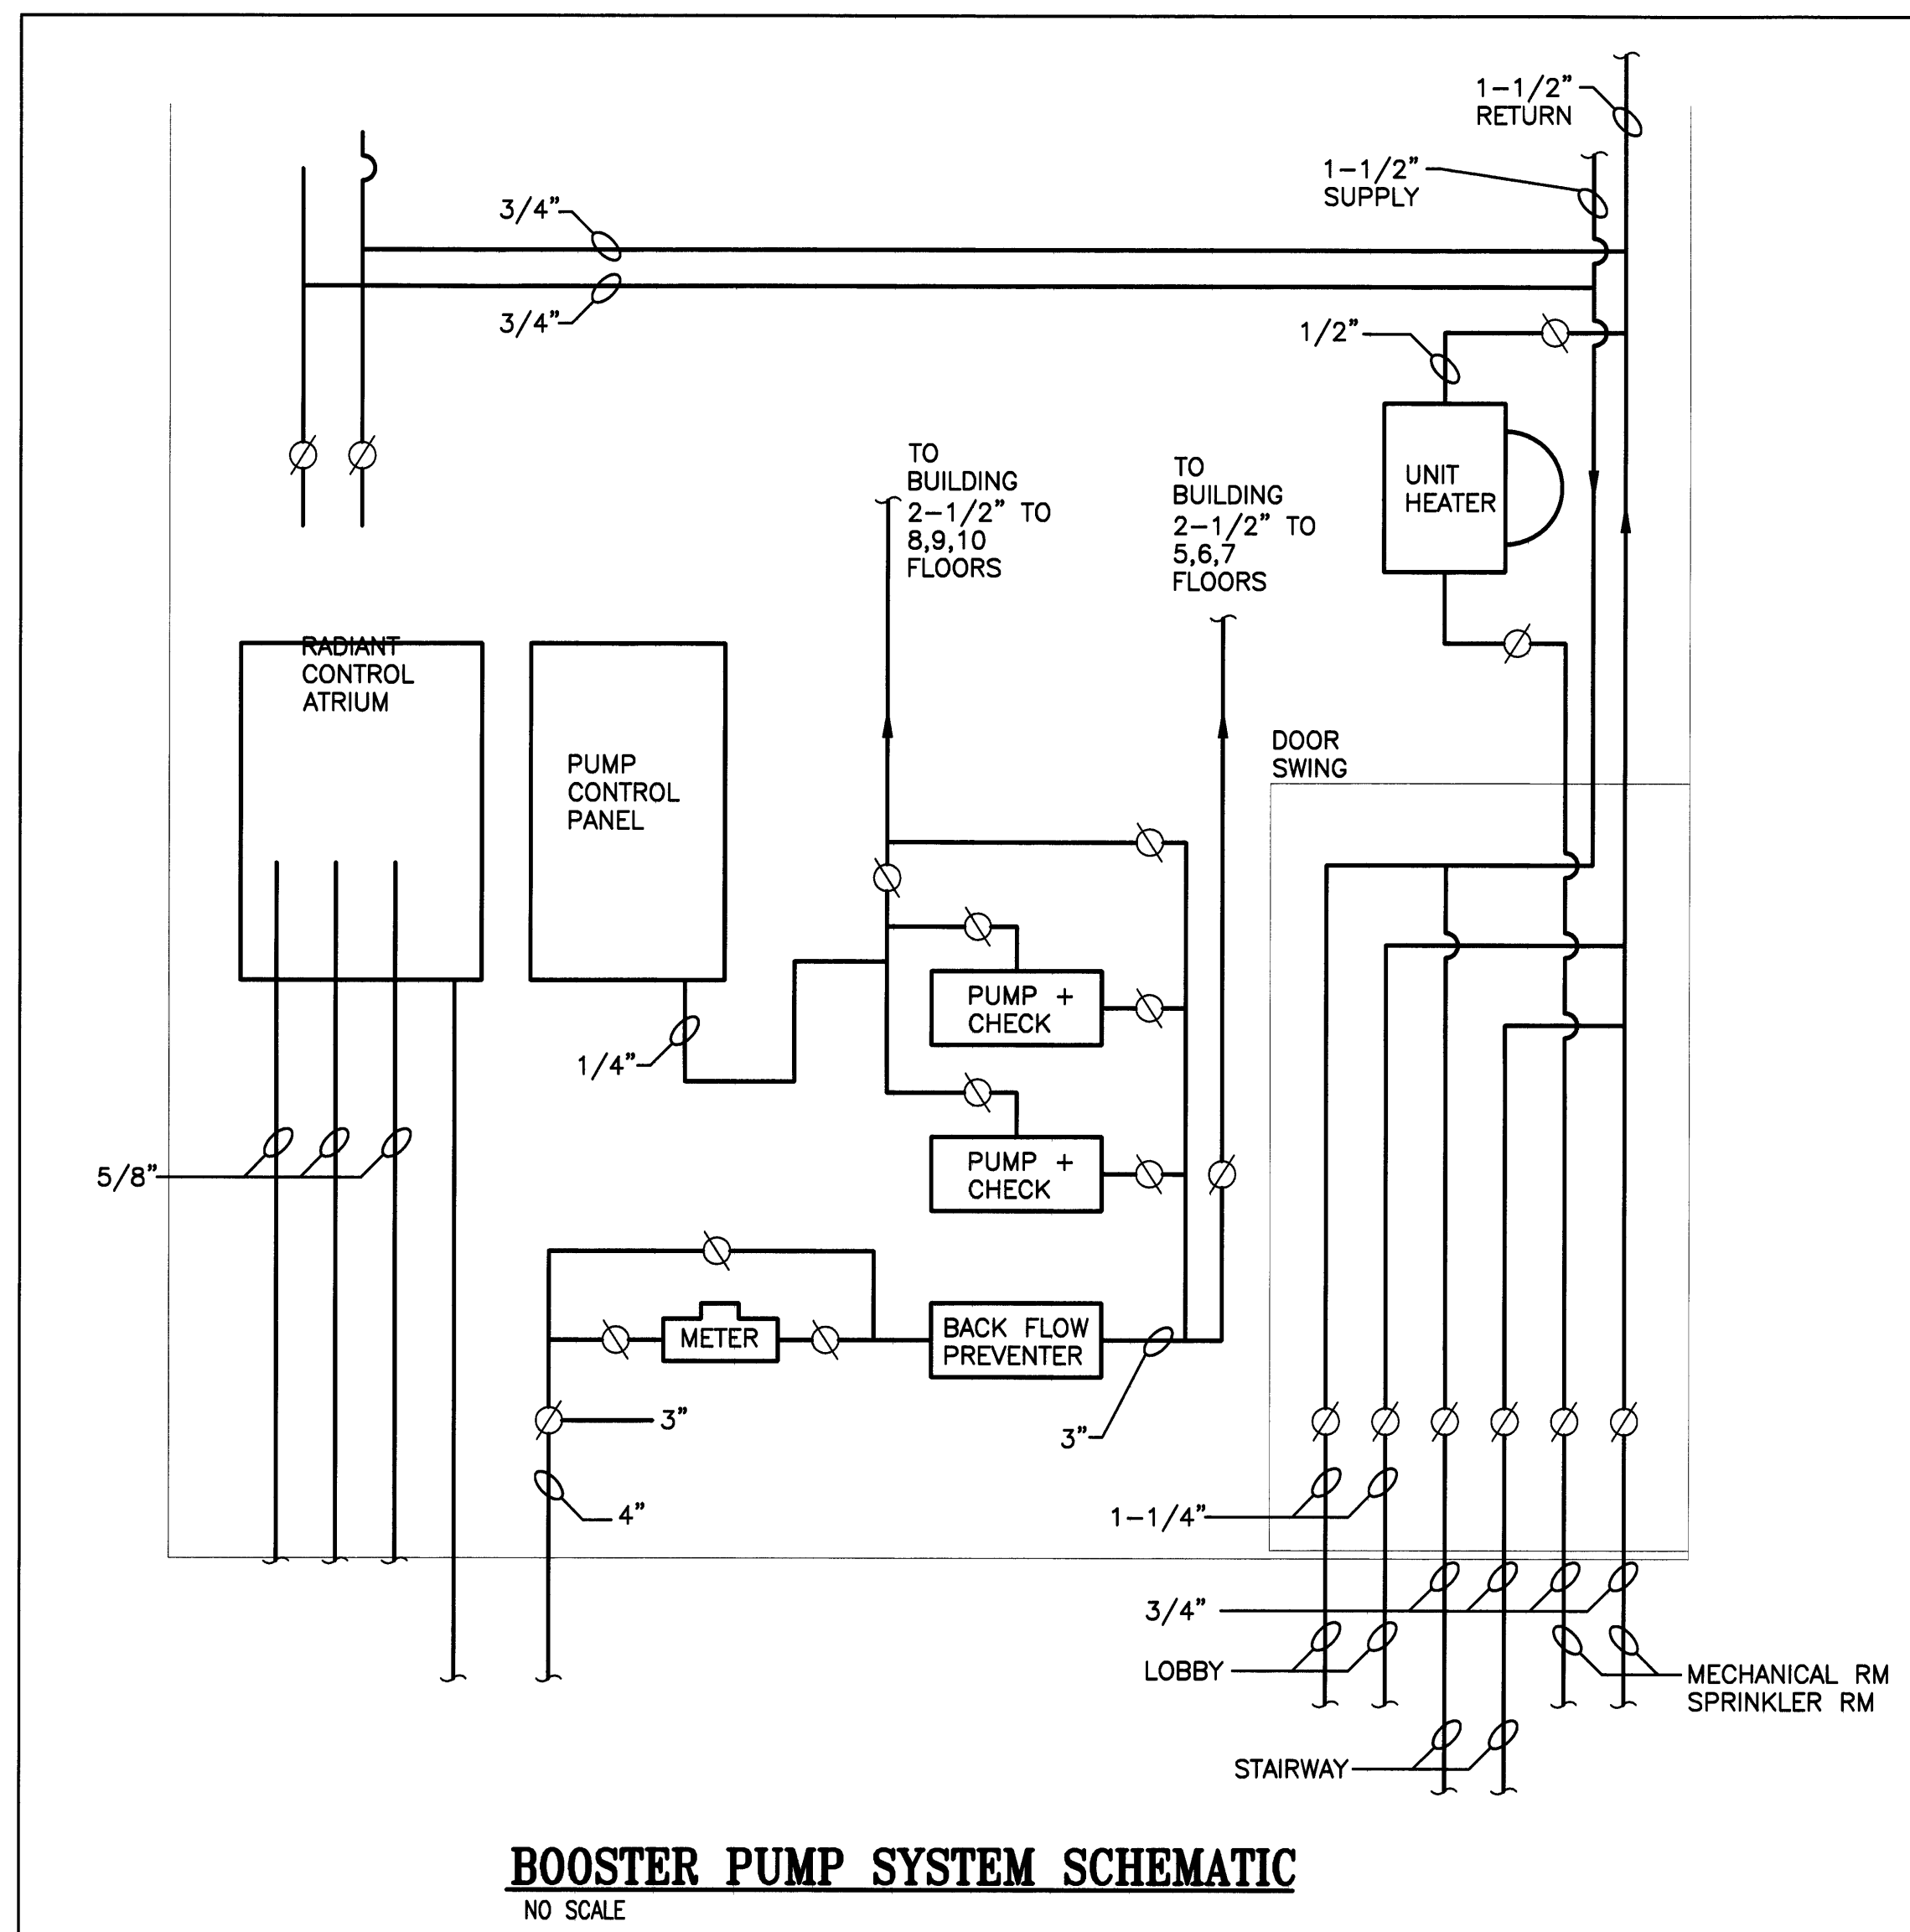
1–1/2"
RETURN

1–1/2"
SUPPLY

3/4"

3/4"

1/2"

UNIT
HEATER

TO
BUILDING
2–1/2" TO
8,9,10
FLOORS

TO
BUILDING
2–1/2" TO
5,6,7
FLOORS

RADIANT
CONTROL
ATRIUM

PUMP
CONTROL
PANEL

DOOR
SWING

PUMP +
CHECK

1/4"

PUMP +
CHECK

5/8"

METER

BACK FLOW
PREVENTER

3"

3"

4"

1–1/4"

3/4"

LOBBY

MECHANICAL RM
SPRINKLER RM

STAIRWAY

BOOSTER PUMP SYSTEM SCHEMATIC
NO SCALE